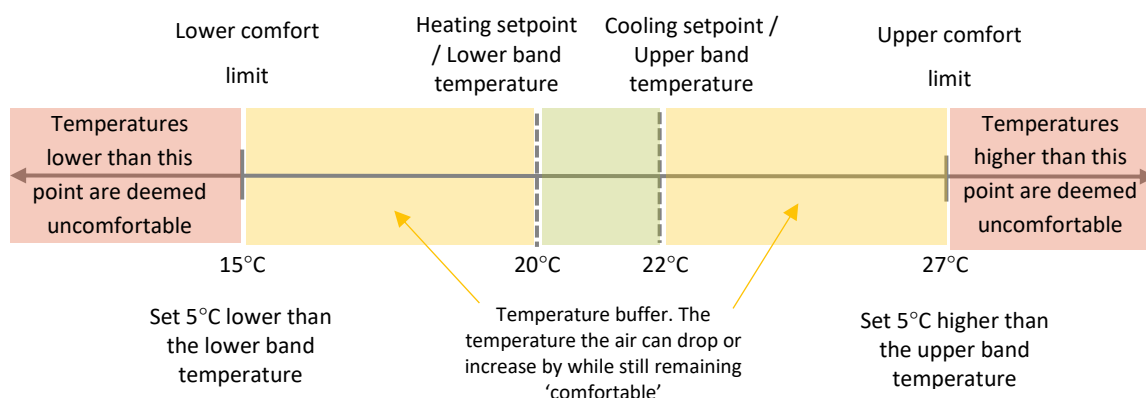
Lower comfort limit

Heating setpoint / Lower band temperature

Cooling setpoint / Upper band temperature

Upper comfort limit

Temperatures lower than this point are deemed uncomfortable

Temperatures higher than this point are deemed uncomfortable

15°C

20°C

22°C

27°C

Set 5°C lower than the lower band temperature

Temperature buffer. The temperature the air can drop or increase by while still remaining 'comfortable'

Set 5°C higher than the upper band temperature